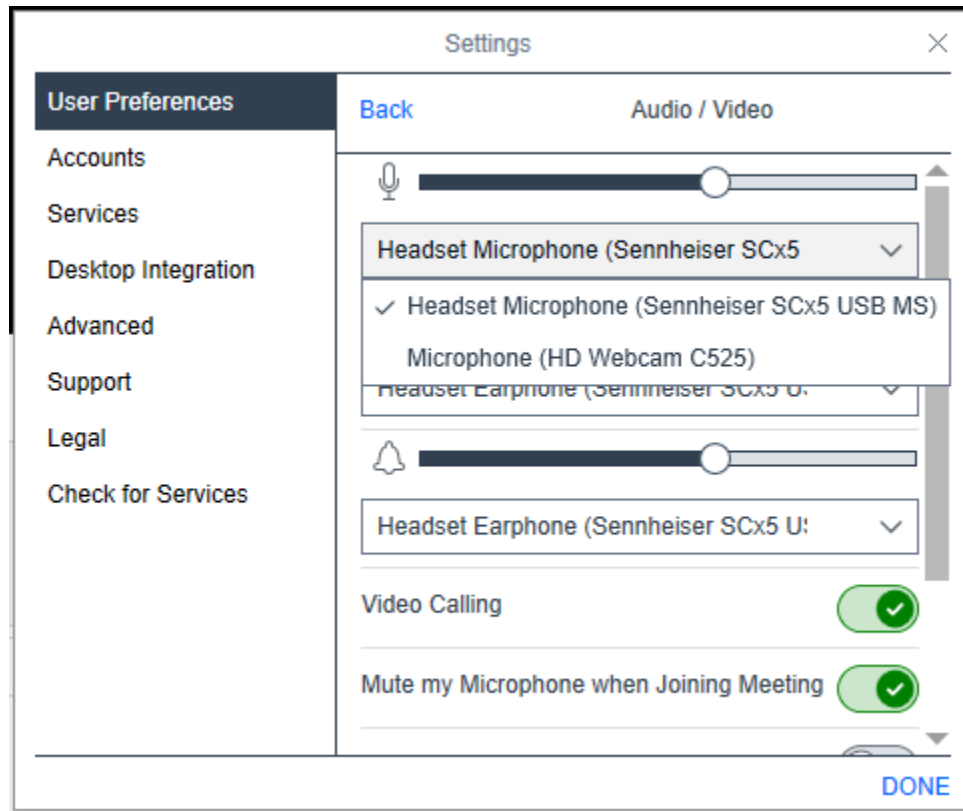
Settings

User Preferences
Accounts
Services
Desktop Integration
Advanced
Support
Legal
Check for Services

Back
Audio / Video

Headset Microphone (Sennheiser SCx5

✓ Headset Microphone (Sennheiser SCx5 USB MS)
Microphone (HD Webcam C525)

Headset Earphone (Sennheiser SCx5 U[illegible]

Headset Earphone (Sennheiser SCx5 U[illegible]

Video Calling

Mute my Microphone when Joining Meeting

DONE